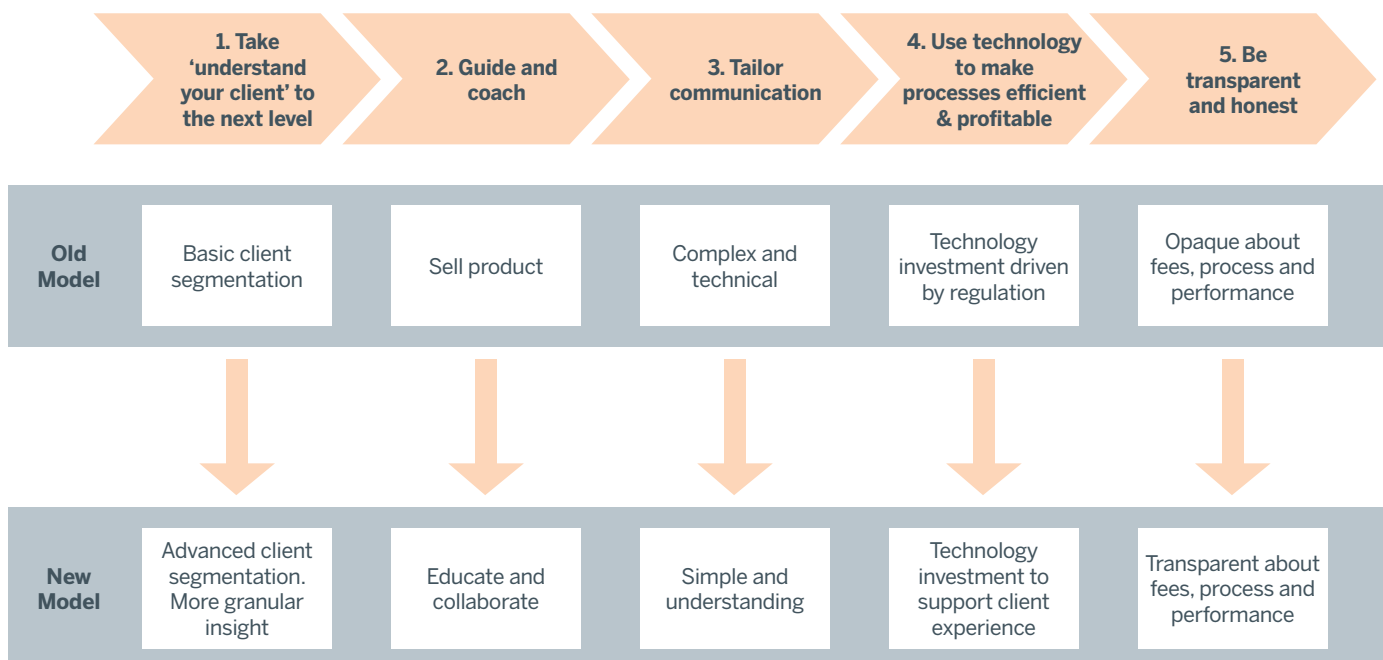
1. Take 'understand your client' to the next level

2. Guide and coach

3. Tailor communication

4. Use technology to make processes efficient & profitable

5. Be transparent and honest

Old Model

Basic client segmentation

Sell product

Complex and technical

Technology investment driven by regulation

Opaque about fees, process and performance

New Model

Advanced client segmentation. More granular insight

Educate and collaborate

Simple and understanding

Technology investment to support client experience

Transparent about fees, process and performance